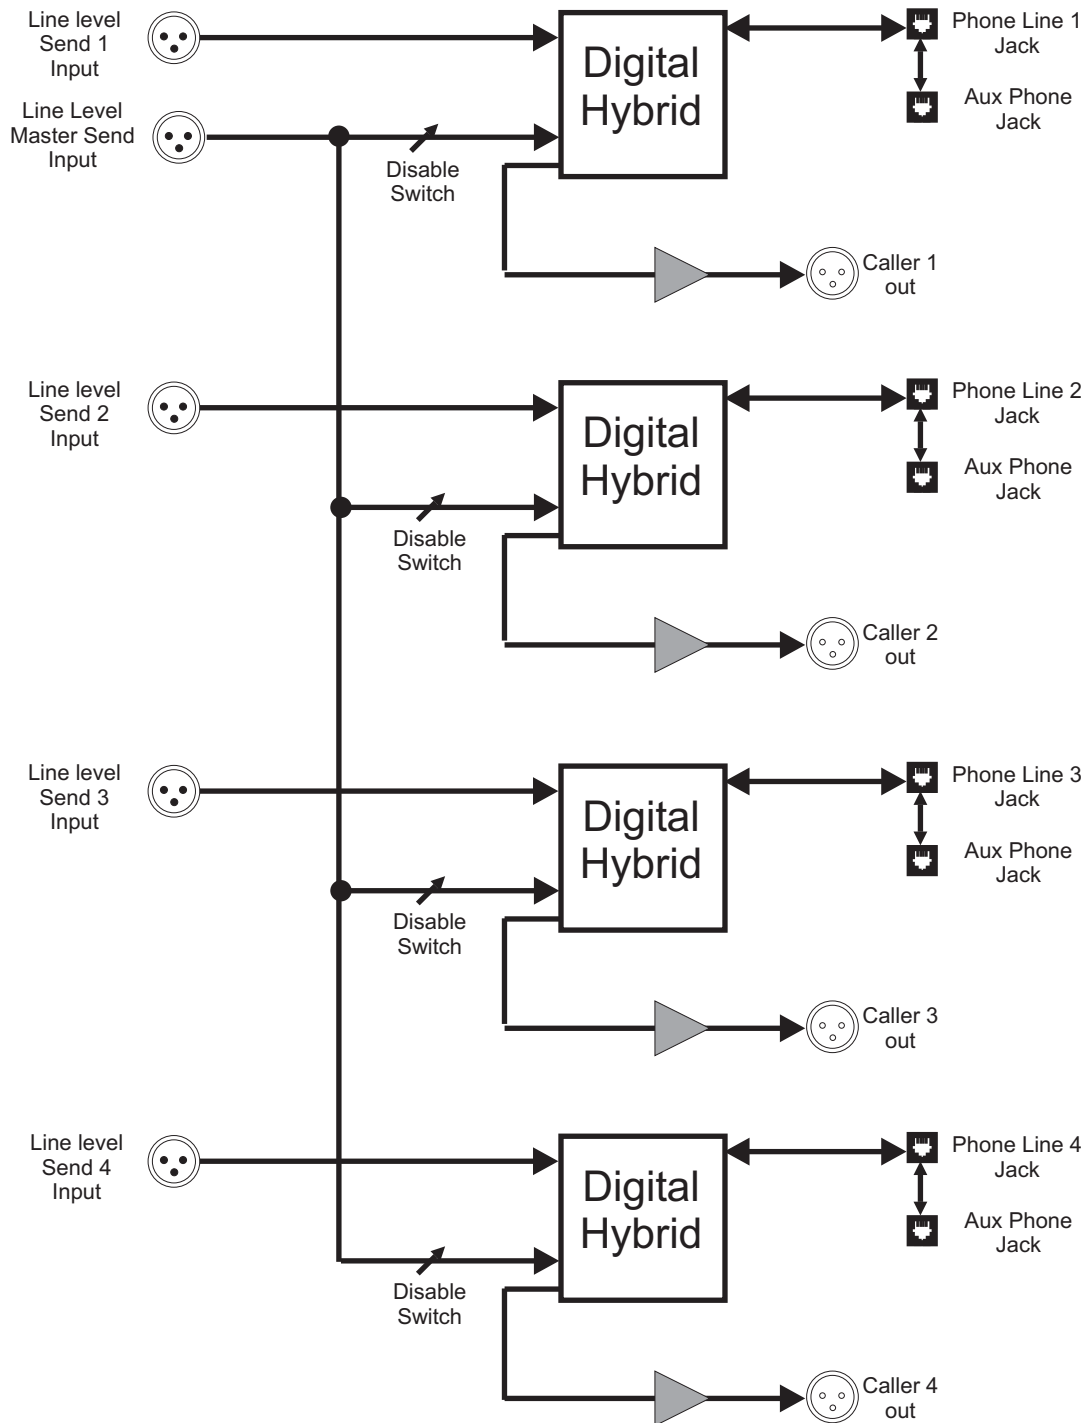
Line level Send 1 Input

Line Level Master Send Input

Digital Hybrid

Phone Line 1 Jack

Aux Phone Jack

Disable Switch

Caller 1 out

Line level Send 2 Input

Digital Hybrid

Phone Line 2 Jack

Aux Phone Jack

Disable Switch

Caller 2 out

Line level Send 3 Input

Digital Hybrid

Phone Line 3 Jack

Aux Phone Jack

Disable Switch

Caller 3 out

Line level Send 4 Input

Digital Hybrid

Phone Line 4 Jack

Aux Phone Jack

Disable Switch

Caller 4 out